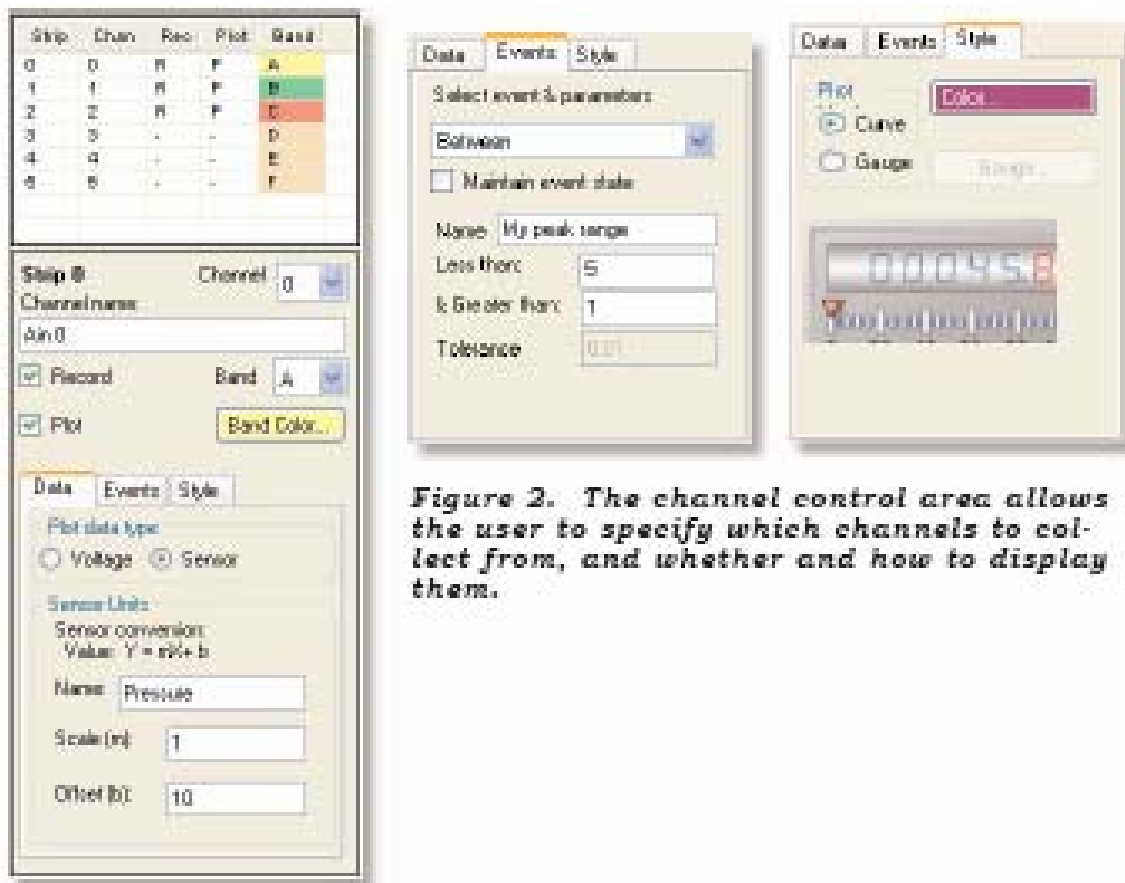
| Strip | Chan | Rec | Plot | Band |
|---|---|---|---|---|
| 0 | 0 | R | P | A |
| 1 | 1 | R | P | B |
| 2 | 2 | R | P | C |
| 3 | 3 | - | - | D |
| 4 | 4 | - | - | E |
| 5 | 5 | - | - | F |

Strip 0
Channel 0
Channel name:
Ain 0
Record
Band A
Plot
Band Color...

Data Events Style
Plot data type:
Voltage Sensor
Sensor Units
Sensor conversion:
Value: Y = mX+ b
Name: Pressure
Scale (m): 1
Offset (b): 10

Data Events Style
Select event & parameters:
Between
Maintain event state
Name: My peak range
Less than: 5
& Greater than: 1
Tolerance 0.01

Data Events Style
Plot
Curve
Gauge
Color...
Range...
0.0045.8

Figure 2. The channel control area allows the user to specify which channels to collect from, and whether and how to display them.